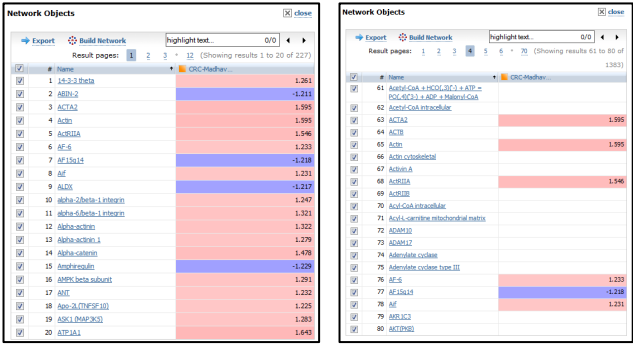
Network Objects

close

Export Build Network highlight text... 0/0

Result pages: 1 2 3 ... 12 (Showing results 1 to 20 of 227)

| # | Name | CRC-Madhav... |
|---|---|---|
| 1 | 14-3-3 theta | 1.261 |
| 2 | ABIN-2 | -1.211 |
| 3 | ACTA2 | 1.595 |
| 4 | Actin | 1.595 |
| 5 | ActRIIA | 1.546 |
| 6 | AF-6 | 1.233 |
| 7 | AF15q14 | -1.218 |
| 8 | Af | 1.231 |
| 9 | ALDX | -1.217 |
| 10 | alpha-2/beta-1 integrin | 1.247 |
| 11 | alpha-6/beta-1 integrin | 1.321 |
| 12 | Alpha-actinin | 1.279 |
| 13 | Alpha-actinin 1 | 1.279 |
| 14 | Alpha-catenin | 1.478 |
| 15 | Amphiregulin | -1.229 |
| 16 | AMPK beta subunit | 1.291 |
| 17 | ANT | 1.232 |
| 18 | Apo-2L(TNFSF10) | 1.225 |
| 19 | ASK1 (MAP3K5) | 1.283 |
| 20 | ATP1A1 | 1.643 |

Network Objects

close

Export Build Network highlight text... 0/0

Result pages: 1 2 3 4 5 6 ... 70 (Showing results 61 to 80 of 1383)

| # | Name | CRC-Madhav... |
|---|---|---|
| 61 | Acetyl-CoA + HCO(3)(-) + ATP = PO(4)(3-) + ADP + Malonyl-CoA | |
| 62 | Acetyl-CoA intracellular | |
| 63 | ACTA2 | 1.595 |
| 64 | ACTB | |
| 65 | Actin | 1.595 |
| 66 | Actin cytoskeletal | |
| 67 | Activin A | |
| 68 | ActRIIA | 1.546 |
| 69 | ActRIIB | |
| 70 | Acyl-CoA intracellular | |
| 71 | Acyl-L-carnitine mitochondrial matrix | |
| 72 | ADAM10 | |
| 73 | ADAM17 | |
| 74 | Adenylate cyclase | |
| 75 | Adenylate cyclase type III | |
| 76 | AF-6 | 1.233 |
| 77 | AF15q14 | -1.218 |
| 78 | Af | 1.231 |
| 79 | AKR1C3 | |
| 80 | AKT(PKB) | |